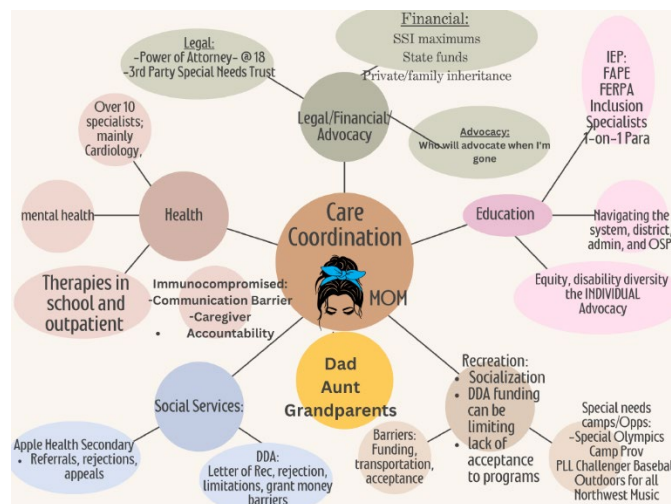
Financial:
SSI maximums
State funds
Private/family inheritance

Legal:
-Power of Attorney- @ 18
-3rd Party Special Needs Trust

Legal/Financial/ Advocacy

Advocacy:
Who will advocate when I'm gone

IEP:
FAPE
FERPA
Inclusion
Specialists
1-on-1 Para

Over 10 specialists; mainly Cardiology,

mental health

Health

Care Coordination

Education

Navigating the system, district, admin, and OSP

Equity, disability diversity the INDIVIDUAL Advocacy

Therapies in school and outpatient

Immunocompromised:
-Communication Barrier
-Caregiver
• Accountability

MOM

Dad
Aunt
Grandparents

Recreation:
• Socialization
• DDA funding can be limiting
• lack of acceptance to programs

Social Services:

Apple Health Secondary
• Referrals, rejections, appeals

DDA:
Letter of Rec, rejection, limitations, grant money barriers

Barriers:
Funding, transportation, acceptance

Special needs camps/Opps:
-Special Olympics
Camp Prov
PLL Challenger Baseball
Outdoors for all
Northwest Music